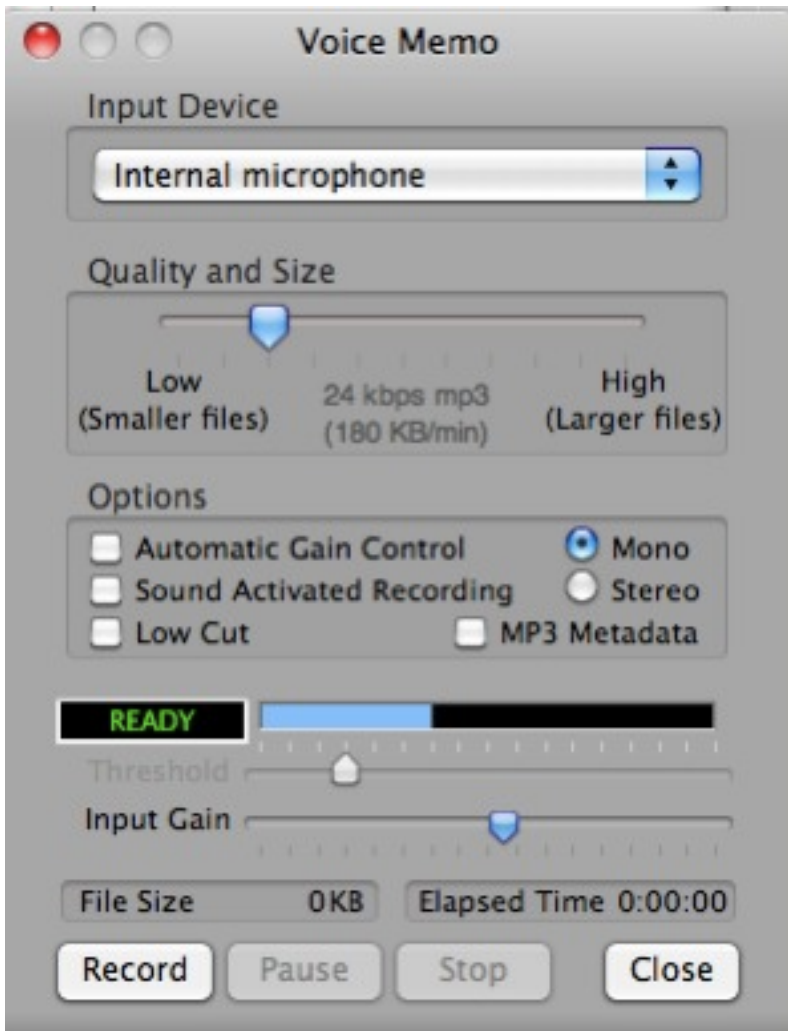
Voice Memo

Input Device

Internal microphone

Quality and Size

Low
(Smaller files)

24 kbps mp3
(180 KB/min)

High
(Larger files)

Options

Automatic Gain Control

Mono

Sound Activated Recording

Stereo

Low Cut

MP3 Metadata

READY

Threshold

Input Gain

File Size 0KB

Elapsed Time 0:00:00

Record

Pause

Stop

Close